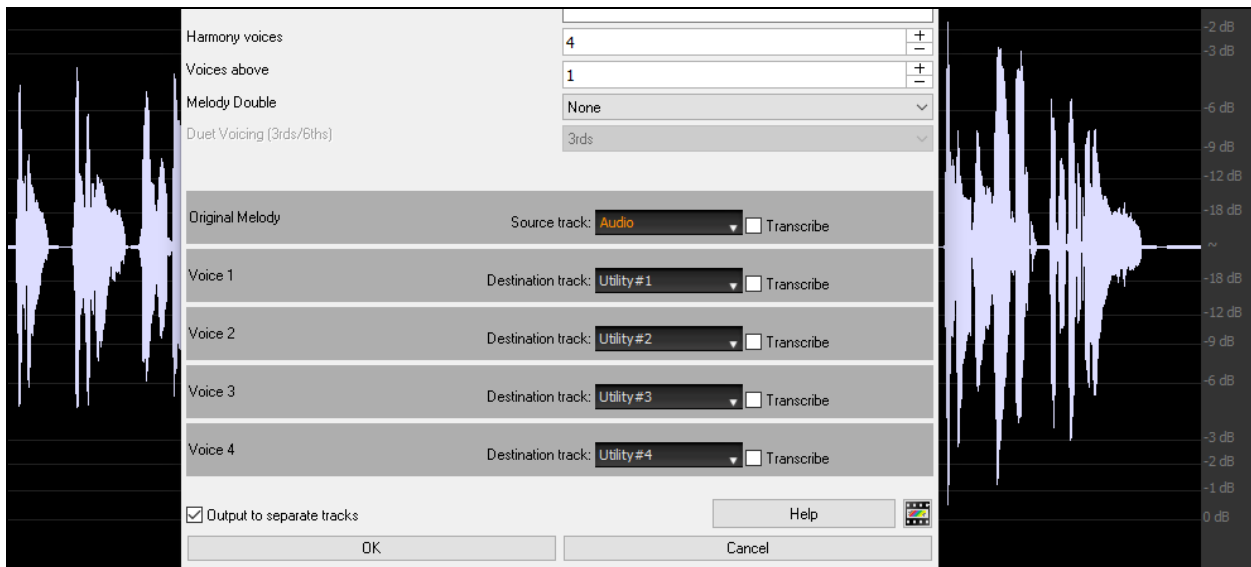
Harmony voices
4
Voices above
1
Melody Double
None
Duet Voicing (3rds/6ths)
3rds

Original Melody
Source track: Audio
Transcribe

Voice 1
Destination track: Utility#1
Transcribe

Voice 2
Destination track: Utility#2
Transcribe

Voice 3
Destination track: Utility#3
Transcribe

Voice 4
Destination track: Utility#4
Transcribe

Output to separate tracks
Help
OK
Cancel

-2 dB
-3 dB
-6 dB
-9 dB
-12 dB
-18 dB
~
-18 dB
-12 dB
-9 dB
-6 dB
-3 dB
-2 dB
-1 dB
0 dB